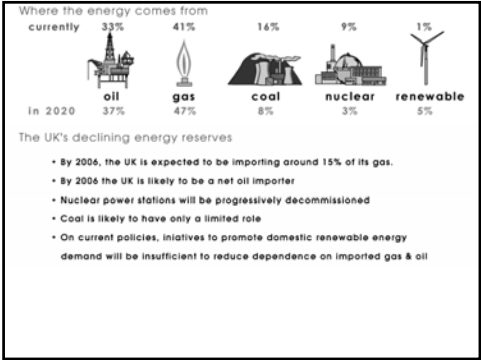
Where the energy comes from

| | oil | gas | coal | nuclear | renewable |
|---|---|---|---|---|---|
| currently | 33% | 41% | 16% | 9% | 1% |
| in 2020 | 37% | 47% | 8% | 3% | 5% |

The UK's declining energy reserves

• By 2006, the UK is expected to be importing around 15% of its gas.

• By 2006 the UK is likely to be a net oil importer

• Nuclear power stations will be progressively decommissioned

• Coal is likely to have only a limited role

• On current policies, iniatives to promote domestic renewable energy demand will be insufficient to reduce dependence on imported gas & oil